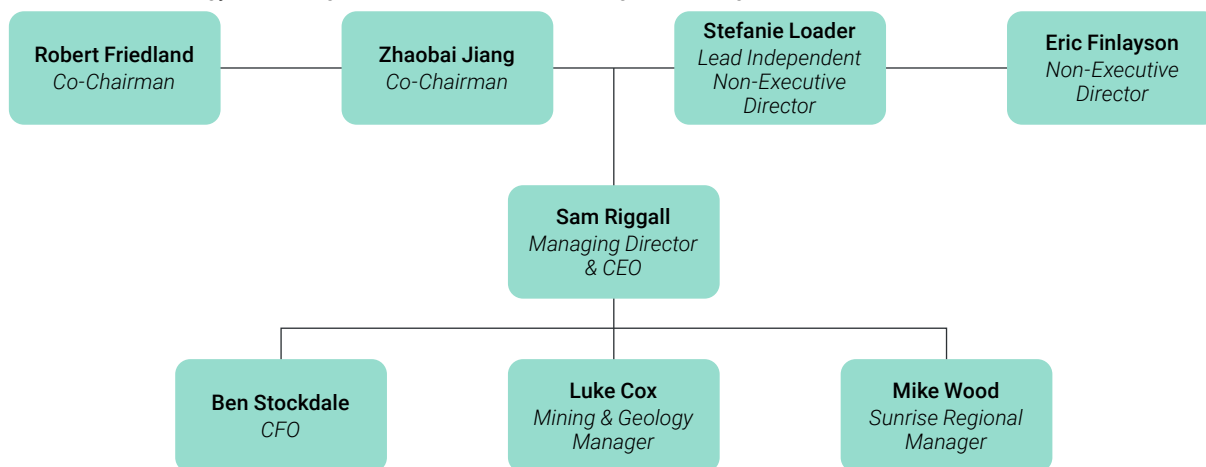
Robert Friedland
Co-Chairman

Zhaobai Jiang
Co-Chairman

Stefanie Loader
Lead Independent Non-Executive Director

Eric Finlayson
Non-Executive Director

Sam Riggall
Managing Director & CEO

Ben Stockdale
CFO

Luke Cox
Mining & Geology Manager

Mike Wood
Sunrise Regional Manager